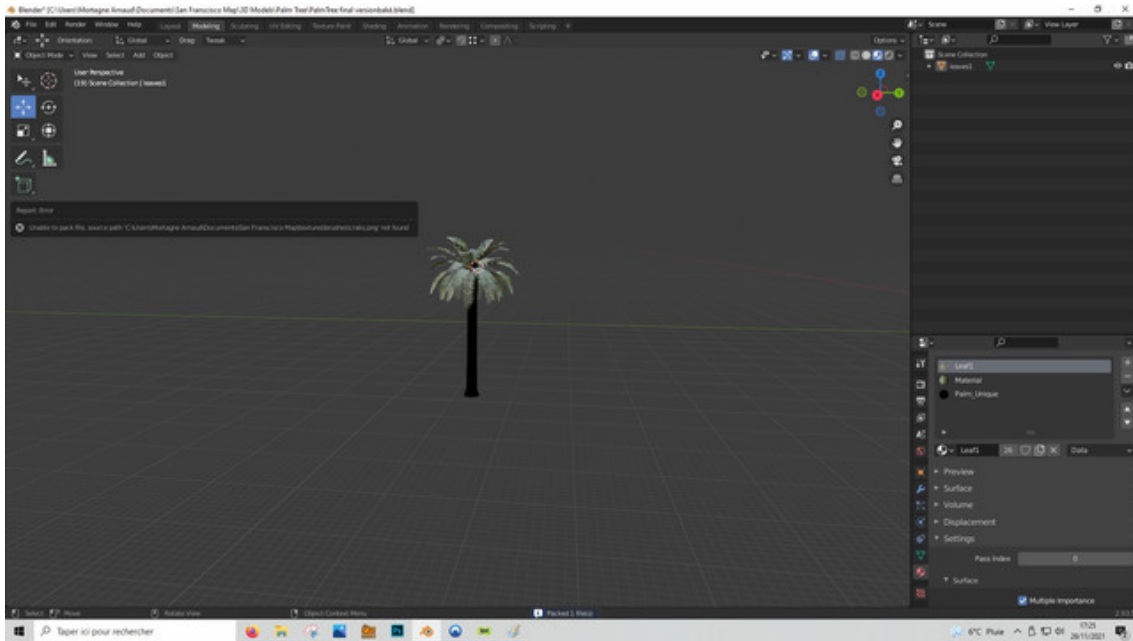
Blender* [C:\Users\Mortagne Arnaud\Documents\San Francisco Map\3D Models\Palm Tree\PalmTree final versionbake.blend]

File Edit Render Window Help Layout Modeling Sculpting UV Editing Texture Paint Shading Animation Rendering Compositing Scripting

Scene View Layer

Orientation: Global Drag: Tweak Global Options

Object Mode View Select Add Object

User Perspective
(19) Scene Collection | leaves1

Report: Error
Unable to pack file, source path 'C:\Users\Mortagne Arnaud\Documents\San Francisco Map\textures\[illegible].png' not found

Scene Collection
leaves1

Leaf1
Material
Palm_Unique

Leaf1 26 Data

Preview
Surface
Volume
Displacement
Settings
Pass Index 0
Surface
Multiple Importance

Select Move Rotate View Object Context Menu Packed 1 file(s)

Taper ici pour rechercher

6°C Pluie 17:25 26/11/2021